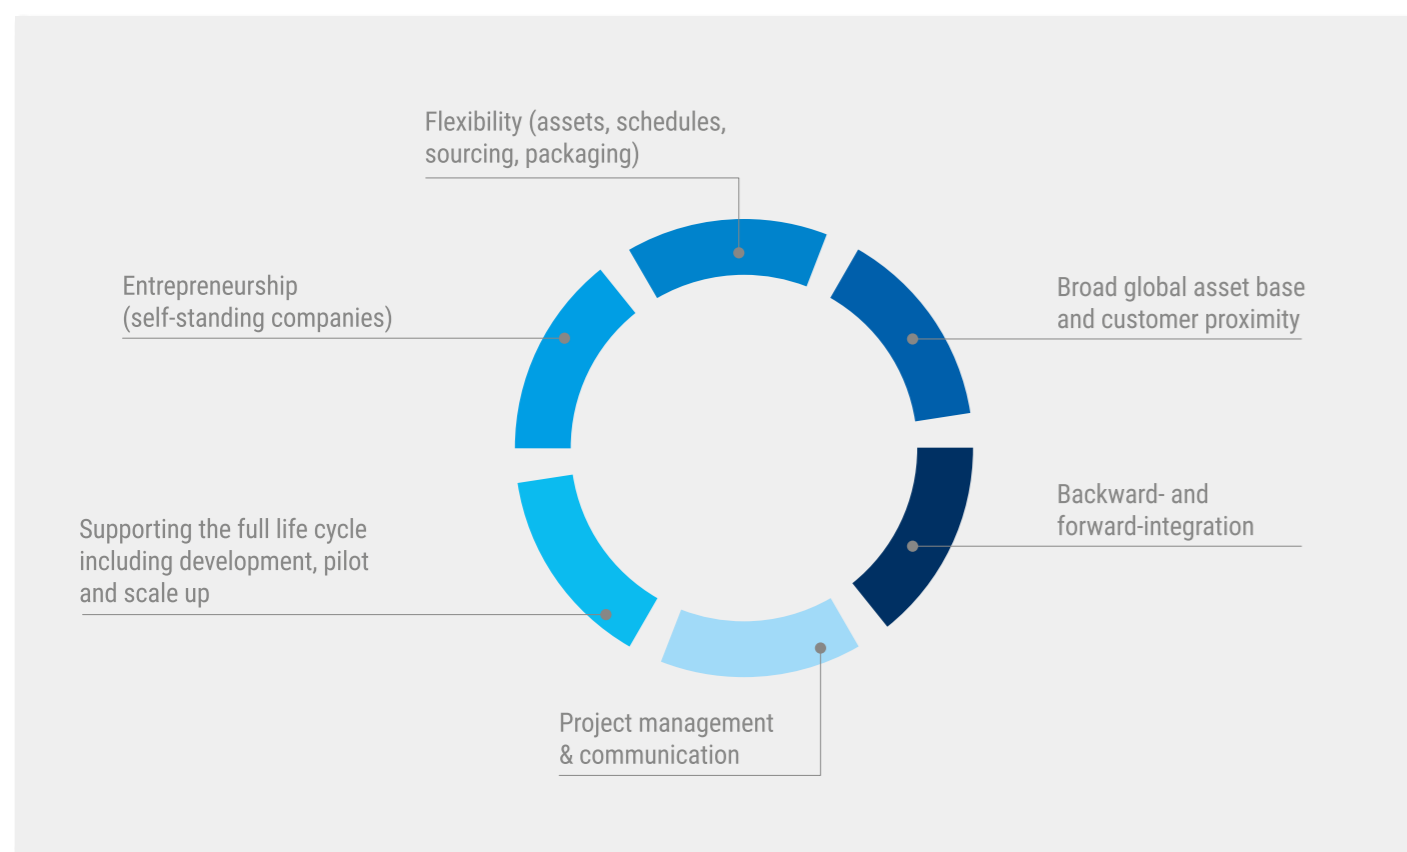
Flexibility (assets, schedules, sourcing, packaging)

Entrepreneurship (self-standing companies)

Broad global asset base and customer proximity

Backward- and forward-integration

Supporting the full life cycle including development, pilot and scale up

Project management & communication